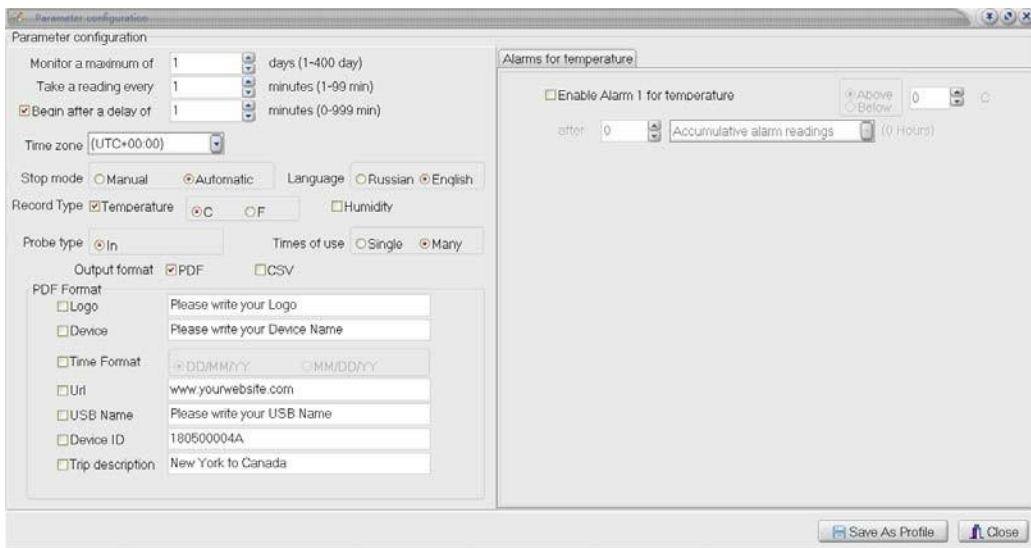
Parameter configuration

Parameter configuration

Monitor a maximum of 1 days (1-400 day)
Take a reading every 1 minutes (1-99 min)
Begin after a delay of 1 minutes (0-999 min)

Time zone (UTC+00:00)

Stop mode Manual Automatic
Language Russian English

Record Type Temperature C F
Humidity

Probe type In
Times of use Single Many

Output format PDF CSV

PDF Format

Logo Please write your Logo
Device Please write your Device Name
Time Format DD/MM/YY MM/DD/YY
Url www.yourwebsite.com
USB Name Please write your USB Name
Device ID 180500004A
Trip description New York to Canada

Alarms for temperature

Enable Alarm 1 for temperature Above Below 0 C
after 0 Accumulative alarm readings (0 Hours)

Save As Profile
Close